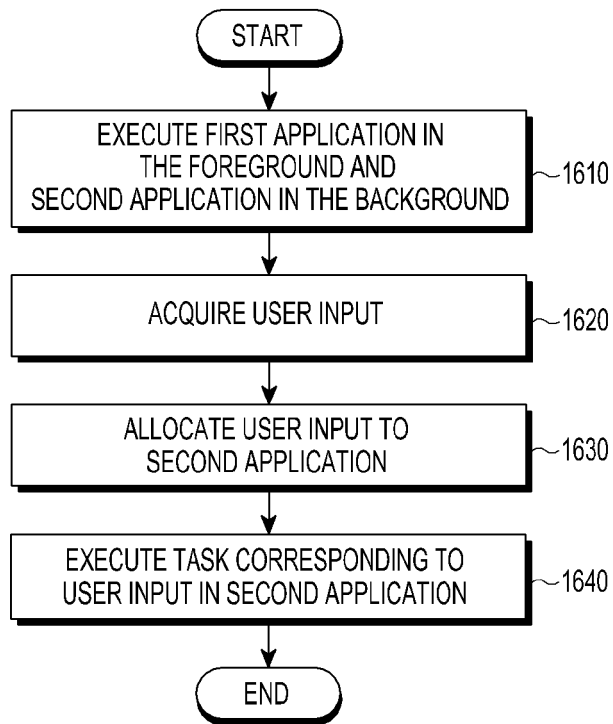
START

EXECUTE FIRST APPLICATION IN THE FOREGROUND AND SECOND APPLICATION IN THE BACKGROUND

1610

ACQUIRE USER INPUT

1620

ALLOCATE USER INPUT TO SECOND APPLICATION

1630

EXECUTE TASK CORRESPONDING TO USER INPUT IN SECOND APPLICATION

1640

END